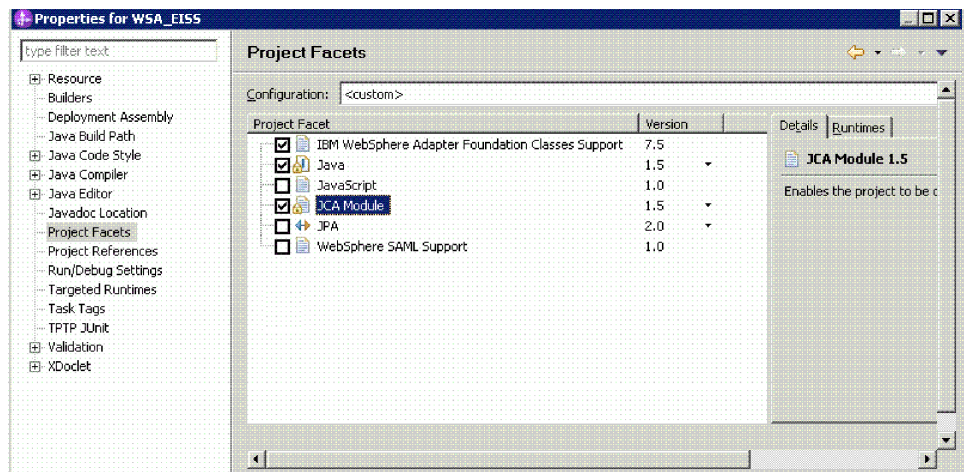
Properties for WSA_EISS

type filter text

Resource
Builders
Deployment Assembly
Java Build Path
Java Code Style
Java Compiler
Java Editor
Javadoc Location
Project Facets
Project References
Run/Debug Settings
Targeted Runtimes
Task Tags
TPTP JUnit
Validation
XDoclet

Project Facets

Configuration: <custom>

| Project Facet | Version |
|---|---|
| IBM WebSphere Adapter Foundation Classes Support | 7.5 |
| Java | 1.5 |
| JavaScript | 1.0 |
| JCA Module | 1.5 |
| JPA | 2.0 |
| WebSphere SAML Support | 1.0 |

Details Runtimes

JCA Module 1.5

Enables the project to be c